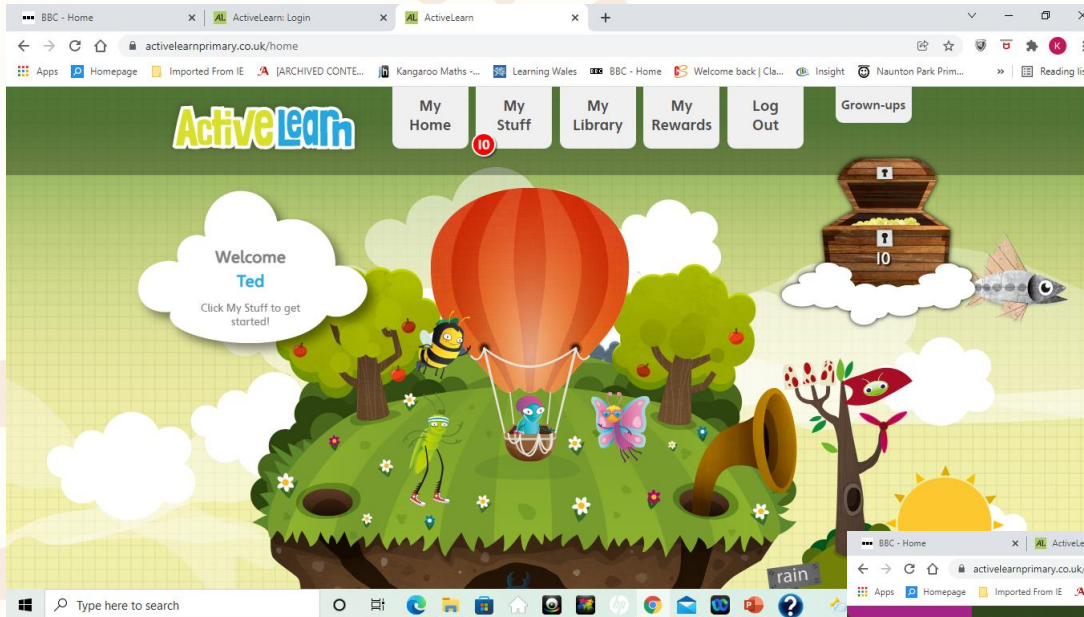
BBC - Home
ActiveLearn: Login
ActiveLearn
+
activelearnprimary.co.uk/home
Apps
Homepage
Imported From IE
[ARCHIVED CONTE...
Kangaroo Maths -...
Learning Wales
BBC - Home
Welcome back | Cla...
Insight
Naunton Park Prim...
»
Reading list

ActiveLearn
My Home
My Stuff
10
My Library
My Rewards
Log Out
Grown-ups
10

Welcome
Ted
Click My Stuff to get started!

rain

Type here to search

BBC - Home
ActiveLe
activelearnprimary.co.uk/
Apps
Homepage
Imported From IE